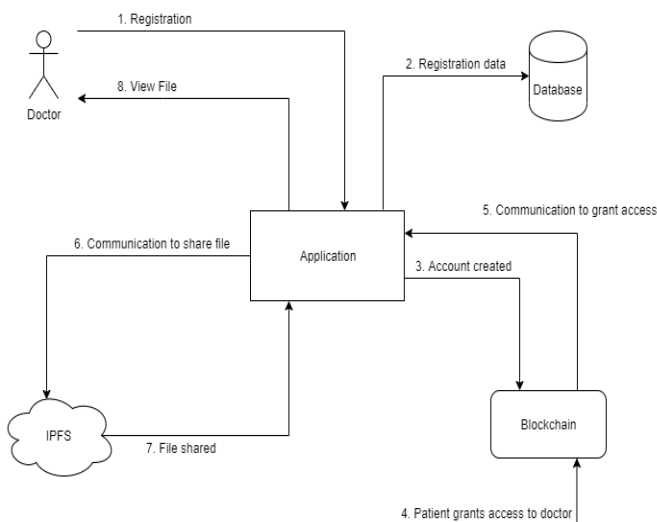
1. Registration

Doctor

8. View File

2. Registration data

Database

5. Communication to grant access

6. Communication to share file

Application

3. Account created

IPFS

7. File shared

Blockchain

4. Patient grants access to doctor